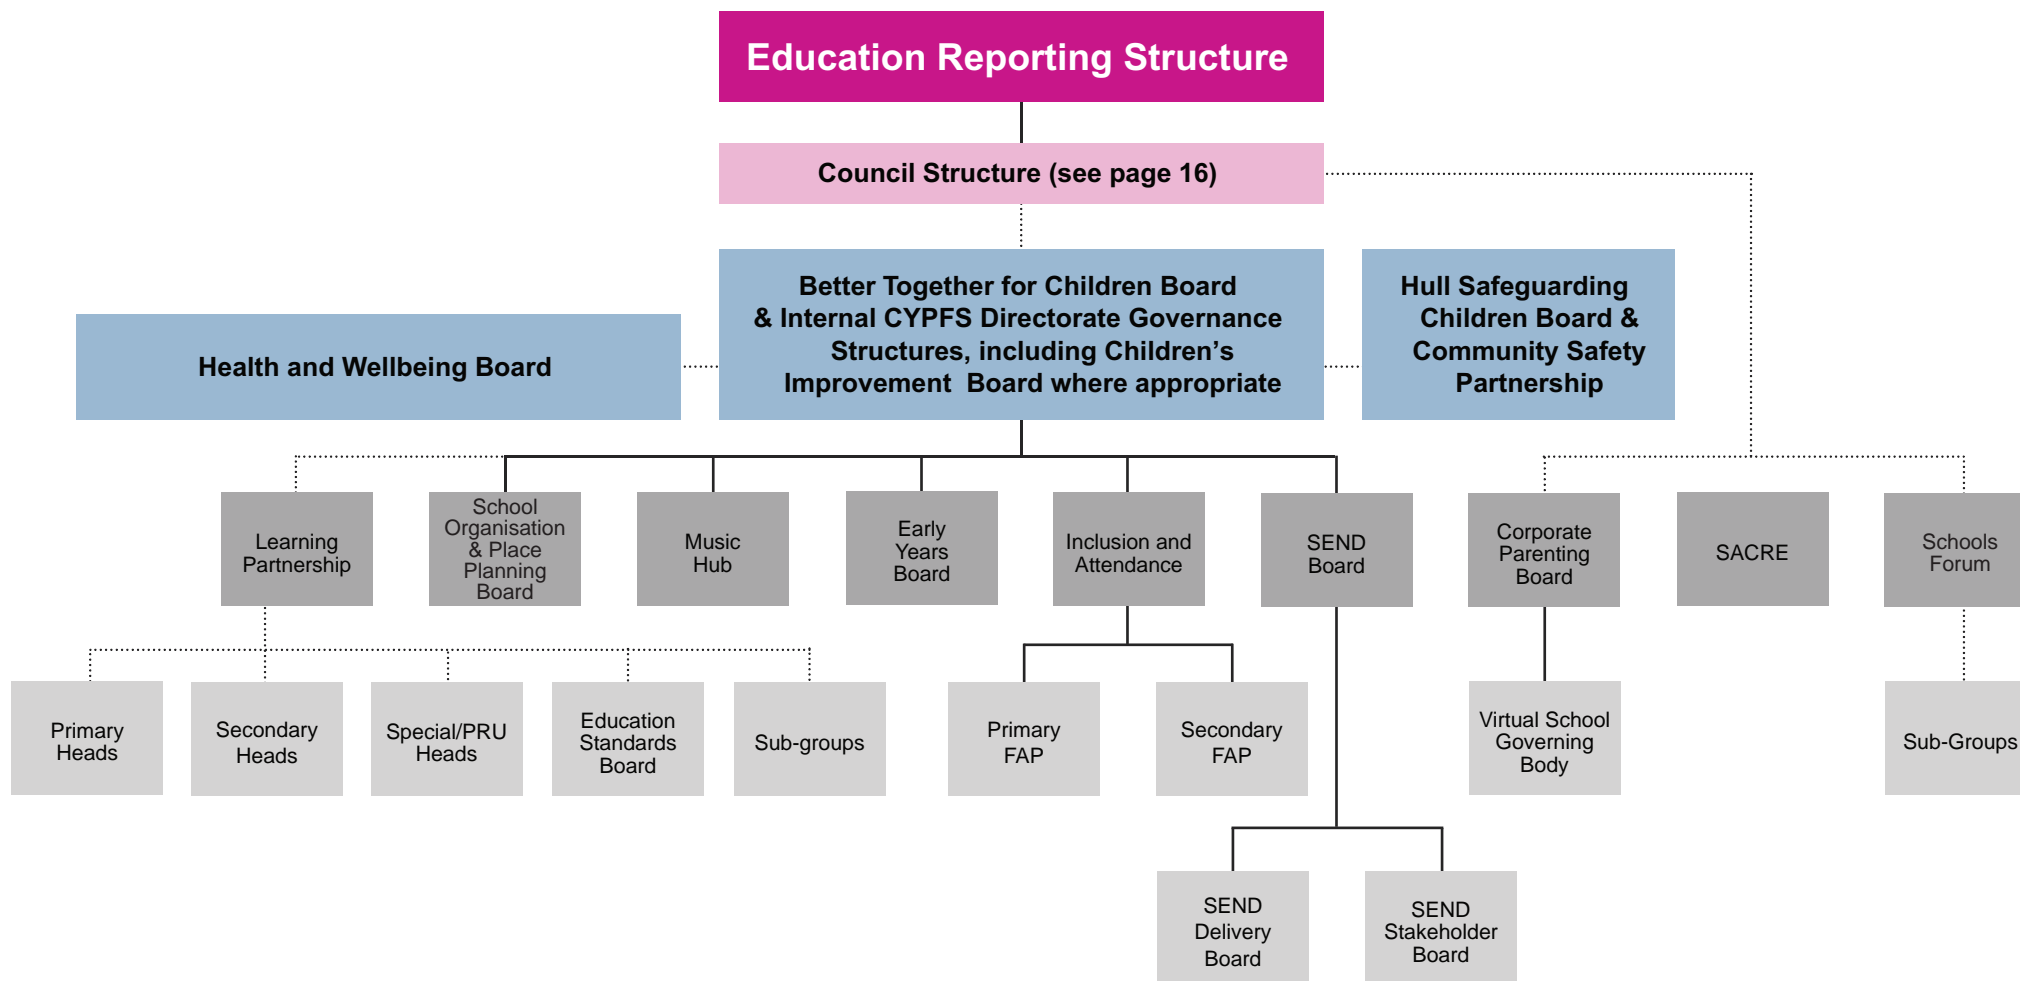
Education Reporting Structure

Council Structure (see page 16)

Health and Wellbeing Board

Better Together for Children Board & Internal CYPFS Directorate Governance Structures, including Children's Improvement Board where appropriate

Hull Safeguarding Children Board & Community Safety Partnership

Learning Partnership

School Organisation & Place Planning Board

Music Hub

Early Years Board

Inclusion and Attendance

SEND Board

Corporate Parenting Board

SACRE

Schools Forum

Primary Heads

Secondary Heads

Special/PRU Heads

Education Standards Board

Sub-groups

Primary FAP

Secondary FAP

Virtual School Governing Body

Sub-Groups

SEND Delivery Board

SEND Stakeholder Board